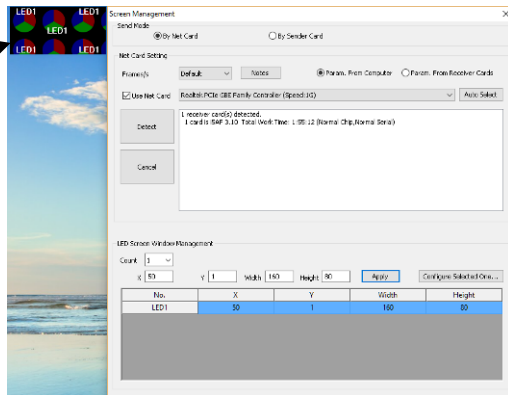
LED1 LED1 LED1 LED1 LED1

Screen Management

Send Mode

By Net Card

By Sender Card

Net Card Setting

Frames/s

Default

Notes

Param. From Computer

Param. From Receiver Cards

Use Net Card

Realtek PCIe GBE Family Controller (Speed:1G)

Auto Select

Detect

1 receiver card(s) detected.
1 card is i5AF 3.10 Total Work Time: 1:08:12 (Normal Chip,Normal Serial)

Cancel

LED Screen Window Management

Count 1

X 50

Y 1

Width 160

Height 80

Apply

Configure Selected One...

| No. | X | Y | Width | Height |
|---|---|---|---|---|
| LED1 | 50 | 1 | 160 | 80 |